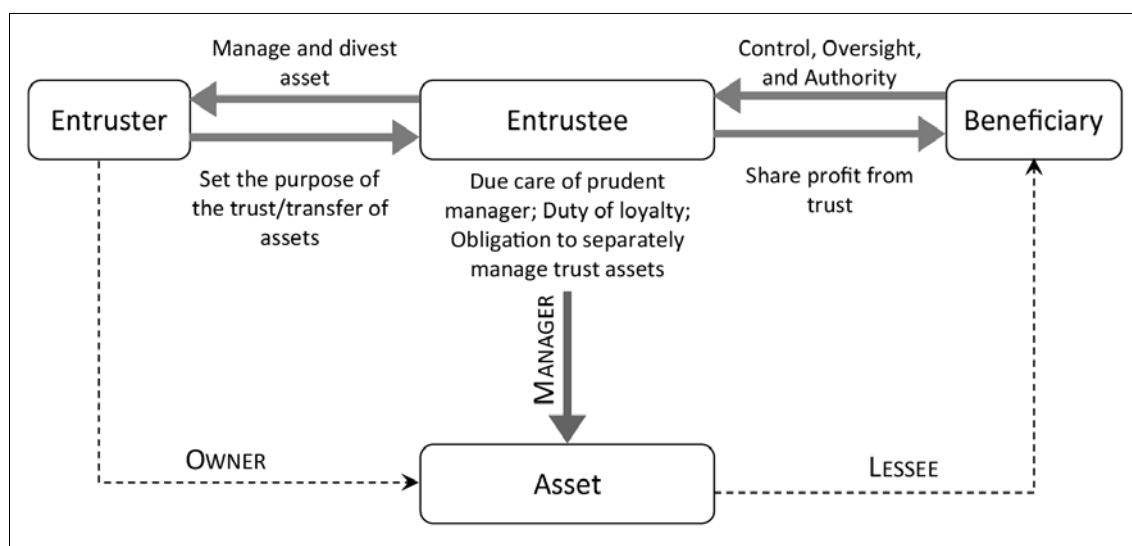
Manage and divest asset

Control, Oversight, and Authority

Entruster

Entrustee

Beneficiary

Set the purpose of the trust/transfer of assets

Due care of prudent manager; Duty of loyalty; Obligation to separately manage trust assets

Share profit from trust

MANAGER

OWNER

Asset

LESSEE